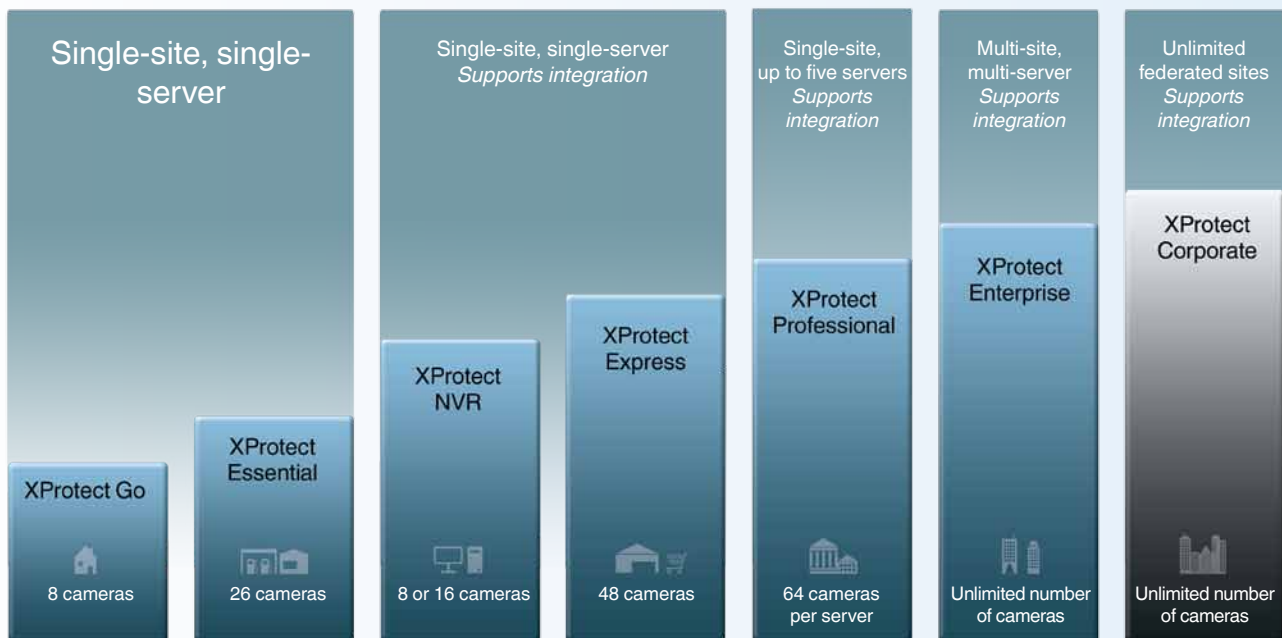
Single-site, single-server

XProtect Go

8 cameras

XProtect Essential

26 cameras

Single-site, single-server
*Supports integration*

XProtect NVR

8 or 16 cameras

XProtect Express

48 cameras

Single-site, up to five servers
*Supports integration*

XProtect Professional

64 cameras per server

Multi-site, multi-server
*Supports integration*

XProtect Enterprise

Unlimited number of cameras

Unlimited federated sites
*Supports integration*

XProtect Corporate

Unlimited number of cameras